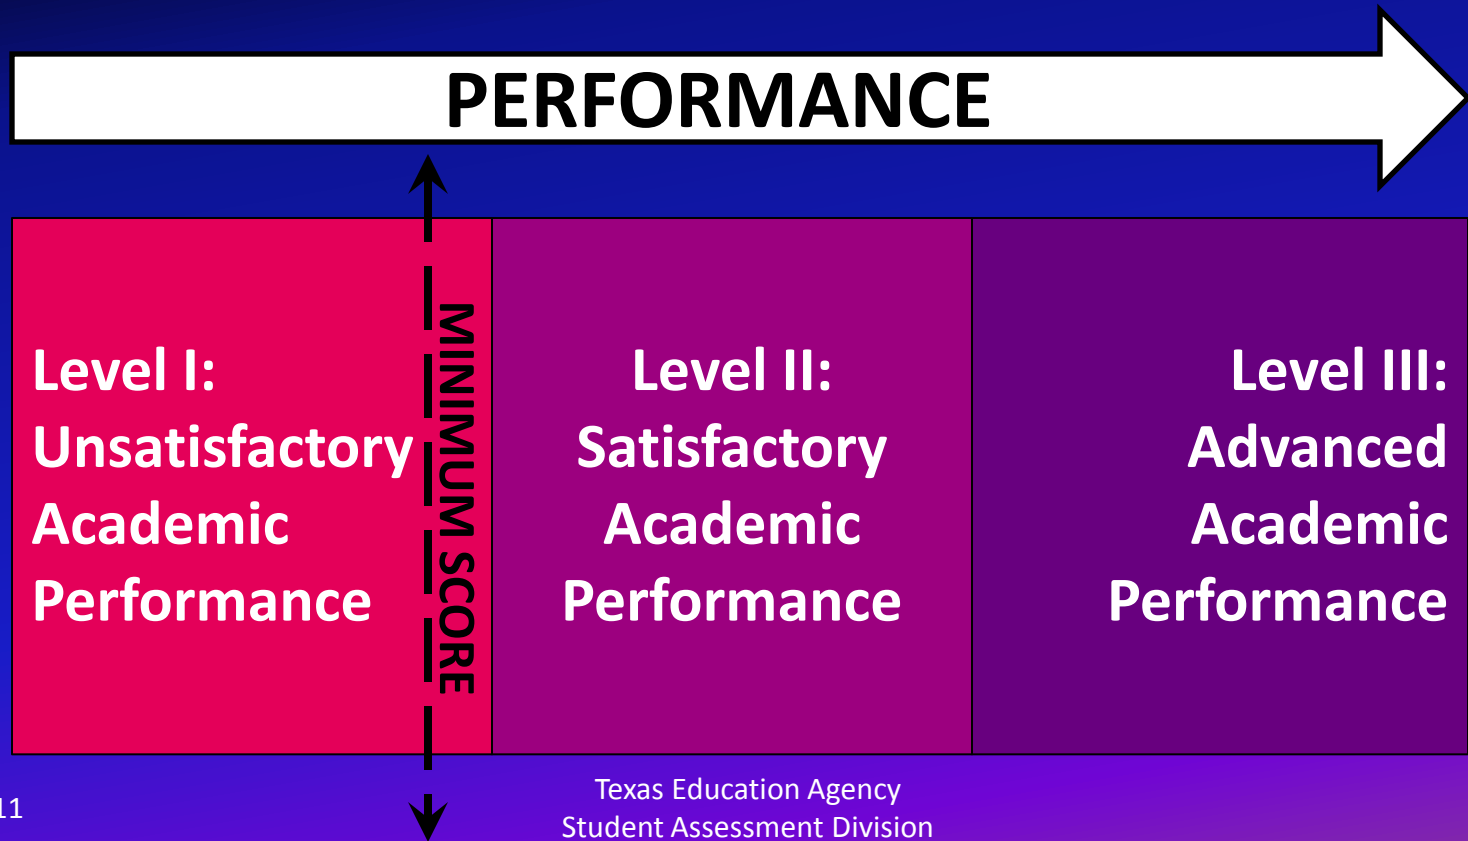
PERFORMANCE

Level I: Unsatisfactory Academic Performance

MINIMUM SCORE

Level II: Satisfactory Academic Performance

Level III: Advanced Academic Performance

11

Texas Education Agency
Student Assessment Division